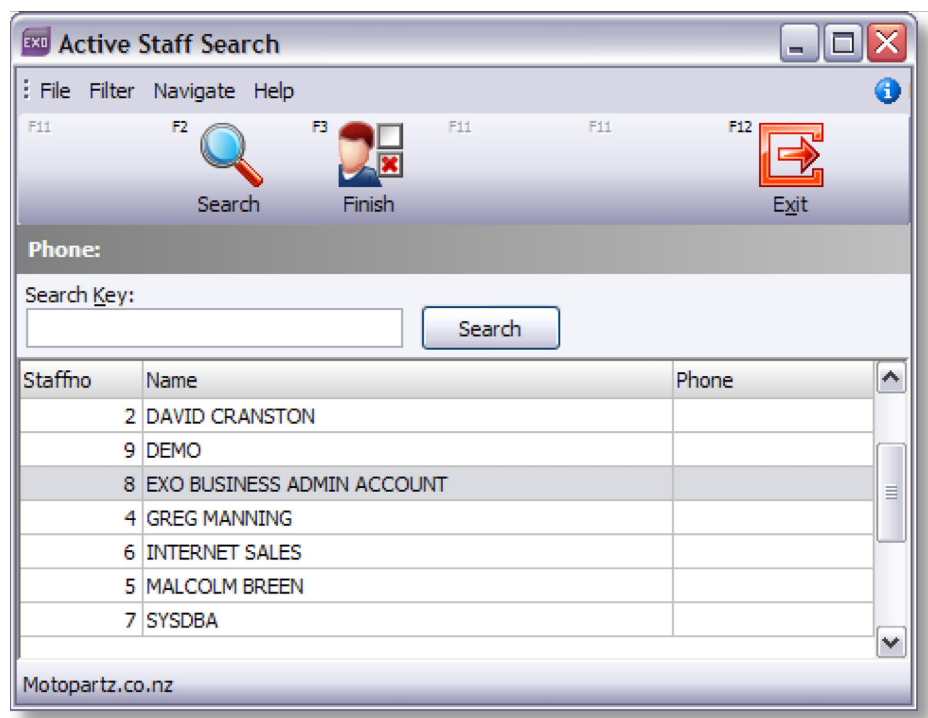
EXO Active Staff Search

File Filter Navigate Help

F11 F2 Search F3 Finish F11 F11 F12 Exit

Phone:

Search Key:

Search

| Staffno | Name | Phone |
|---|---|---|
| 2 | DAVID CRANSTON | |
| 9 | DEMO | |
| 8 | EXO BUSINESS ADMIN ACCOUNT | |
| 4 | GREG MANNING | |
| 6 | INTERNET SALES | |
| 5 | MALCOLM BREEN | |
| 7 | SYSDBA | |

Motopartz.co.nz